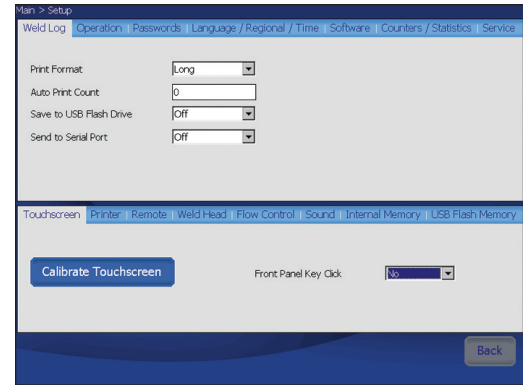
Main > Setup

Weld Log | Operation | Passwords | Language / Regional / Time | Software | Counters / Statistics | Service

Print Format Long

Auto Print Count 0

Save to USB Flash Drive Off

Send to Serial Port Off

Touchscreen | Printer | Remote | Weld Head | Flow Control | Sound | Internal Memory | USB Flash Memory

Calibrate Touchscreen

Front Panel Key Click No

Back